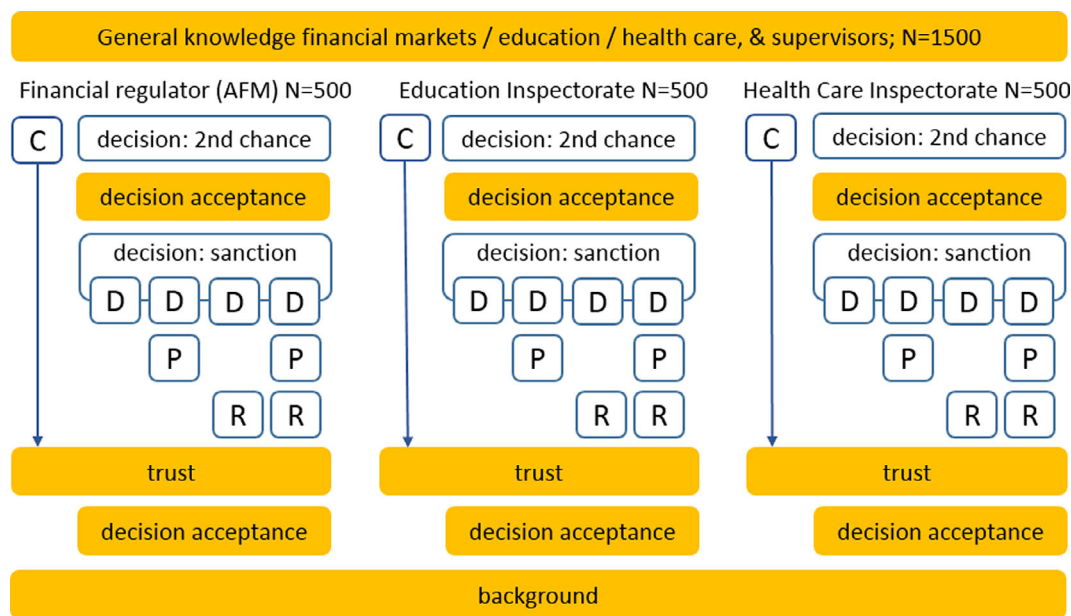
General knowledge financial markets / education / health care, & supervisors; N=1500

Financial regulator (AFM) N=500

C

decision: 2nd chance

decision acceptance

decision: sanction

D D D D

P P

R R

trust

decision acceptance

Education Inspectorate N=500

C

decision: 2nd chance

decision acceptance

decision: sanction

D D D D

P P

R R

trust

decision acceptance

Health Care Inspectorate N=500

C

decision: 2nd chance

decision acceptance

decision: sanction

D D D D

P P

R R

trust

decision acceptance

background